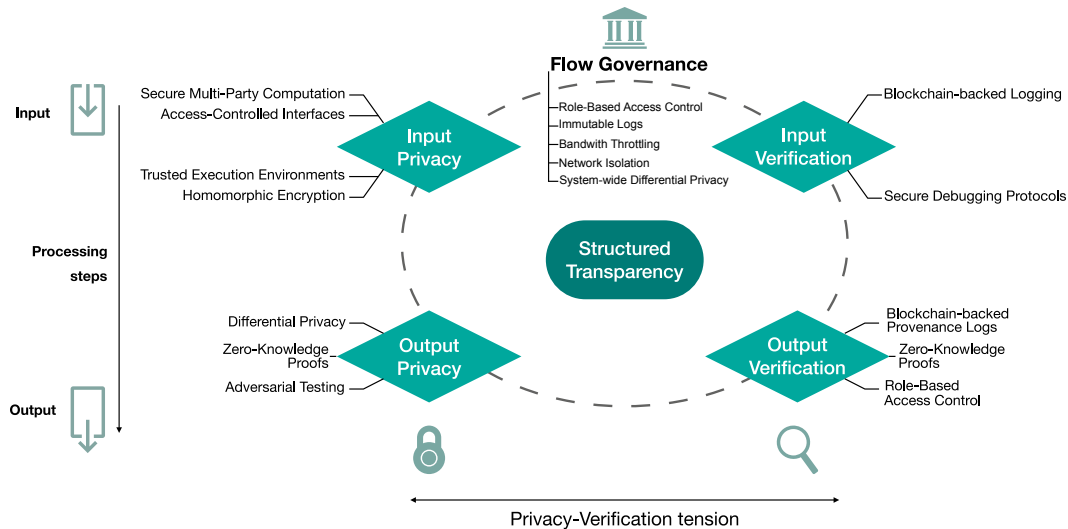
Flow Governance

Role-Based Access Control
Immutable Logs
Bandwith Throttling
Network Isolation
System-wide Differential Privacy

Input

Processing steps

Output

Secure Multi-Party Computation
Access-Controlled Interfaces

Input Privacy

Trusted Execution Environments
Homomorphic Encryption

Blockchain-backed Logging

Input Verification

Secure Debugging Protocols

Structured Transparency

Differential Privacy
Zero-Knowledge Proofs
Adversarial Testing

Output Privacy

Blockchain-backed Provenance Logs
Zero-Knowledge Proofs
Role-Based Access Control

Output Verification

Privacy-Verification tension